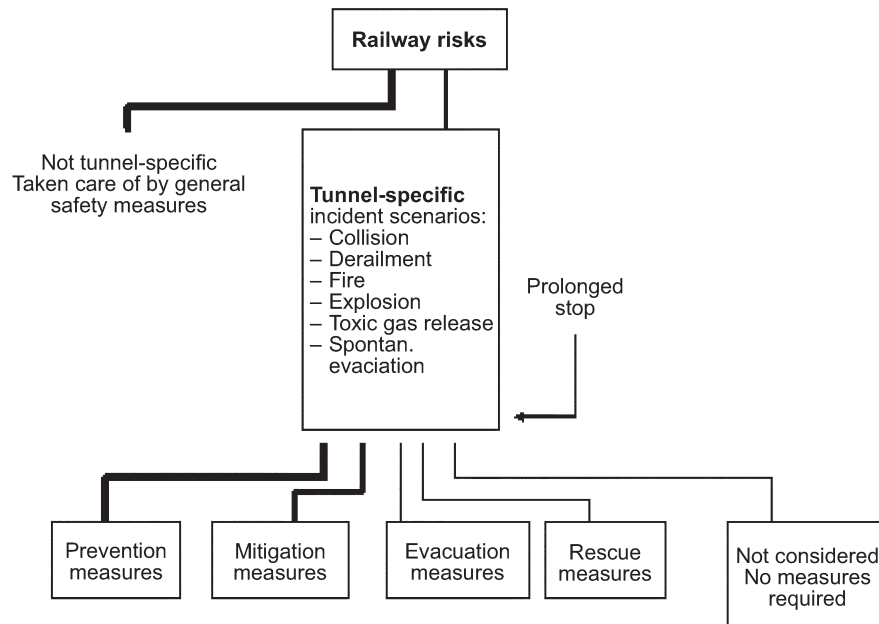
Railway risks

Not tunnel-specific
Taken care of by general safety measures

**Tunnel-specific** incident scenarios:
– Collision
– Derailment
– Fire
– Explosion
– Toxic gas release
– Spontan. evacuation

Prolonged stop

Prevention measures

Mitigation measures

Evacuation measures

Rescue measures

Not considered
No measures required